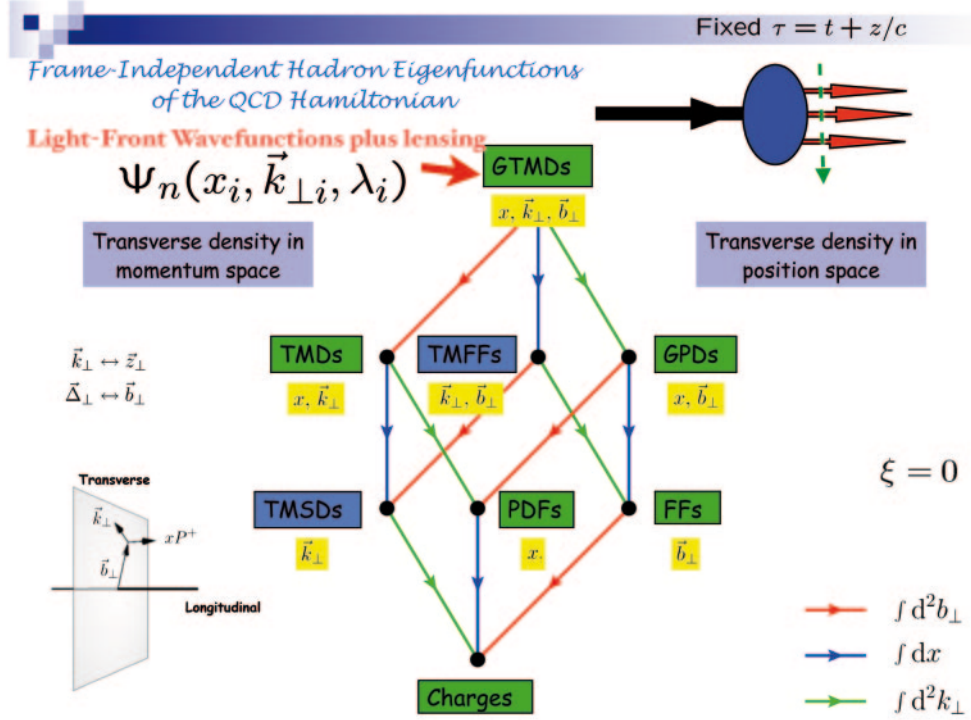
Fixed $\tau = t + z/c$

Frame-Independent Hadron Eigenfunctions of the QCD Hamiltonian

Light-Front Wavefunctions plus lensing

$\Psi_n(x_i, \vec{k}_{\perp i}, \lambda_i)$

GTMDs

$x, \vec{k}_\perp, \vec{b}_\perp$

Transverse density in momentum space

Transverse density in position space

$\vec{k}_\perp \leftrightarrow \vec{z}_\perp$
$\vec{\Delta}_\perp \leftrightarrow \vec{b}_\perp$

TMDs

$x, \vec{k}_\perp$

TMFFs

$\vec{k}_\perp, \vec{b}_\perp$

GPDs

$x, \vec{b}_\perp$

$\xi = 0$

Transverse

$\vec{k}_\perp$

$xP^+$

$\vec{b}_\perp$

Longitudinal

TMSDs

$\vec{k}_\perp$

PDFs

$x$

FFs

$\vec{b}_\perp$

$\int d^2 b_\perp$

$\int dx$

$\int d^2 k_\perp$

Charges